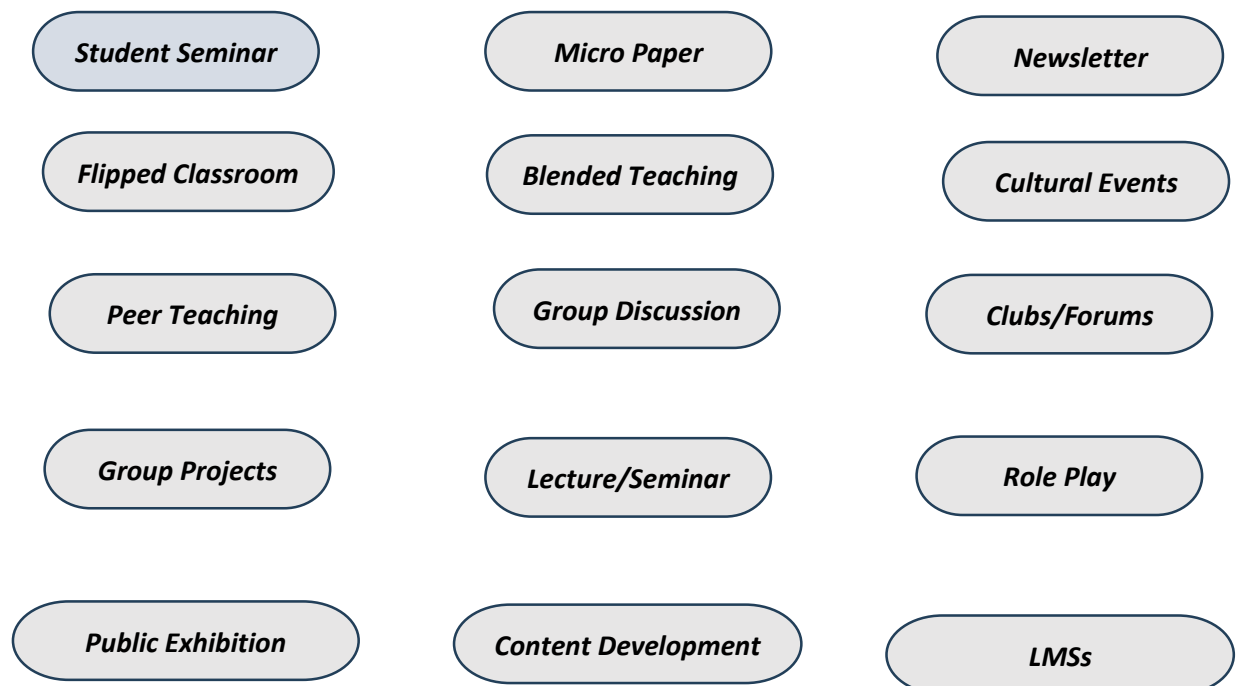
Student Seminar

Micro Paper

Newsletter

Flipped Classroom

Blended Teaching

Cultural Events

Peer Teaching

Group Discussion

Clubs/Forums

Group Projects

Lecture/Seminar

Role Play

Public Exhibition

Content Development

LMSs